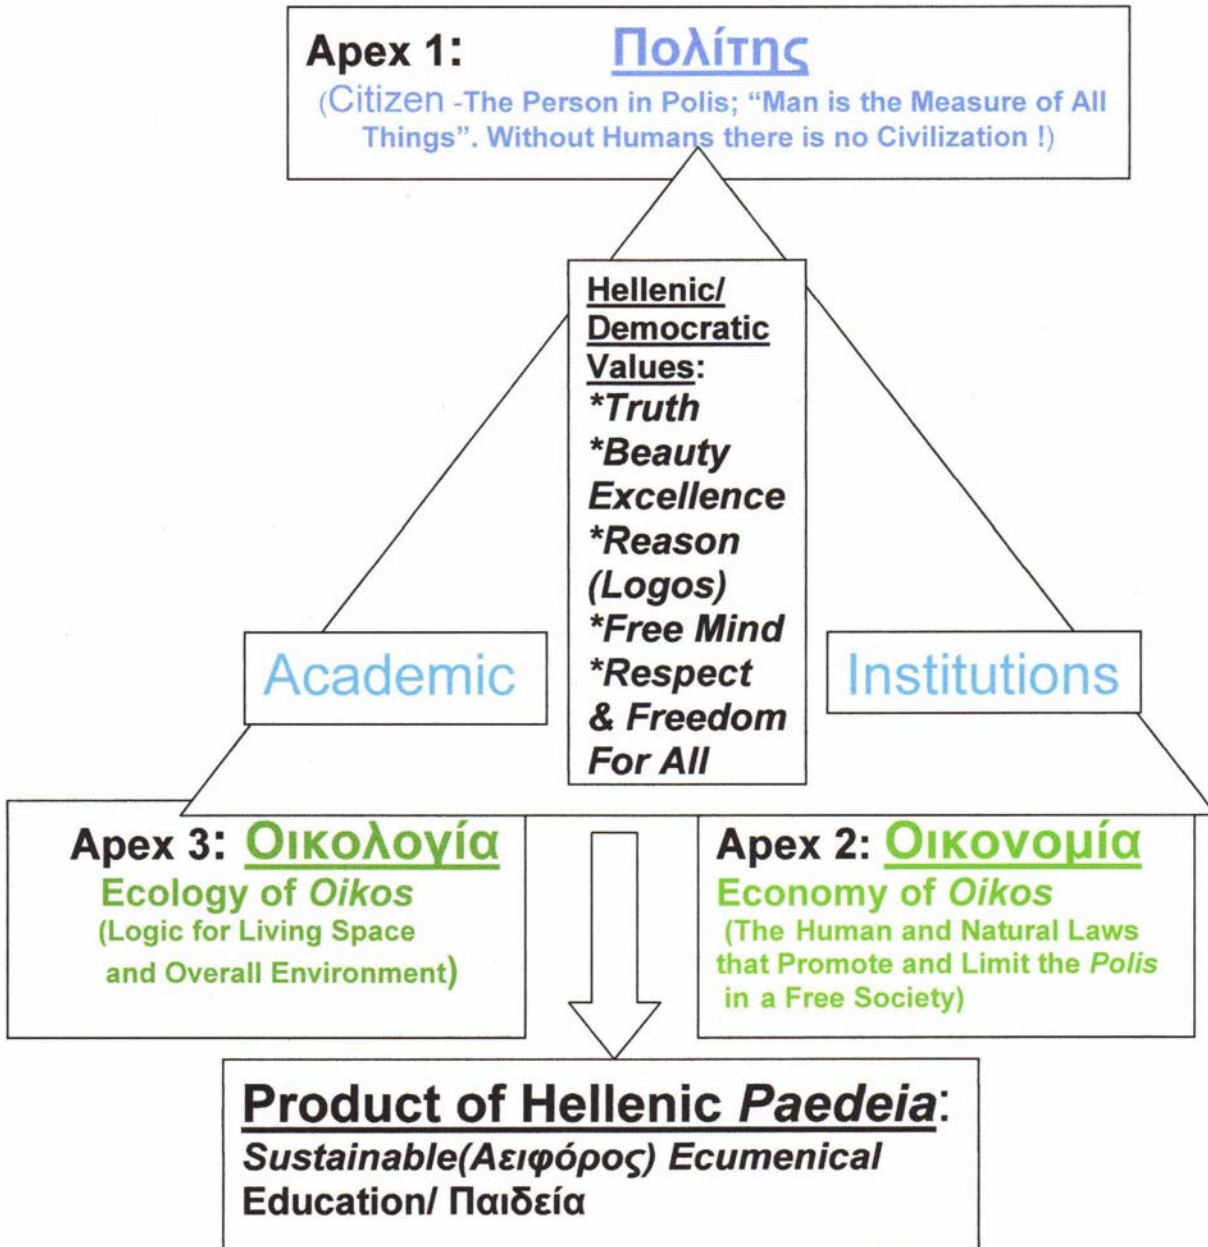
Apex 1: Πολίτης
(Citizen -The Person in Polis; "Man is the Measure of All Things". Without Humans there is no Civilization !)

Hellenic/ Democratic Values:
*Truth
*Beauty
Excellence
*Reason (Logos)
*Free Mind
*Respect & Freedom For All

Academic

Institutions

Apex 3: Οικολογία
Ecology of *Oikos*
(Logic for Living Space and Overall Environment)

Apex 2: Οικονομία
Economy of *Oikos*
(The Human and Natural Laws that Promote and Limit the *Polis* in a Free Society)

Product of Hellenic *Paedeia*:
*Sustainable(Αειφόρος) Ecumenical*
Education/ Παιδεία